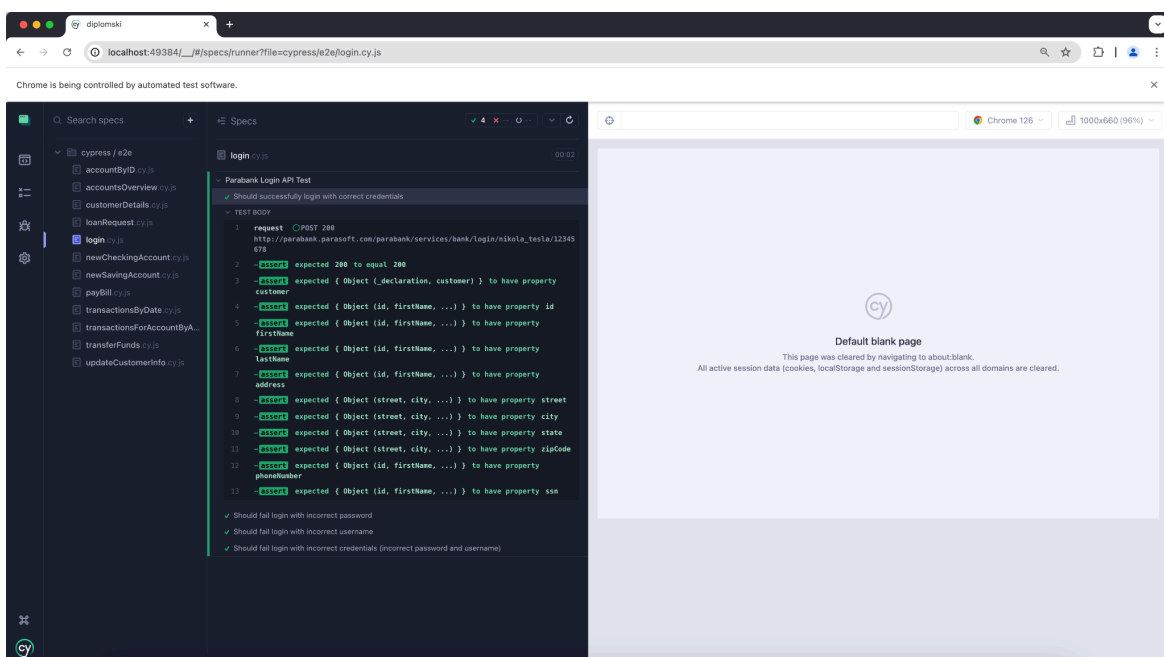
diplomski

localhost:49384/__/#/specs/runner?file=cypress/e2e/login.cy.js

Chrome is being controlled by automated test software.

Search specs

Specs

✓ 4 ✕ -- ○ --

cypress / e2e

accountByID.cy.js
accountsOverview.cy.js
customerDetails.cy.js
loanRequest.cy.js
login.cy.js
newCheckingAccount.cy.js
newSavingAccount.cy.js
payBill.cy.js
transactionsByDate.cy.js
transactionsForAccountByA...
transferFunds.cy.js
updateCustomerInfo.cy.js

login.cy.js 00:02

Parabank Login API Test

✓ Should successfully login with correct credentials

TEST BODY

1 request POST 200 http://parabank.parasoft.com/parabank/services/bank/login/nikola_tesla/12345678

2 -assert expected 200 to equal 200

3 -assert expected { Object (_declaration, customer) } to have property customer

4 -assert expected { Object (id, firstName, ...) } to have property id

5 -assert expected { Object (id, firstName, ...) } to have property firstName

6 -assert expected { Object (id, firstName, ...) } to have property lastName

7 -assert expected { Object (id, firstName, ...) } to have property address

8 -assert expected { Object (street, city, ...) } to have property street

9 -assert expected { Object (street, city, ...) } to have property city

10 -assert expected { Object (street, city, ...) } to have property state

11 -assert expected { Object (street, city, ...) } to have property zipCode

12 -assert expected { Object (id, firstName, ...) } to have property phoneNumber

13 -assert expected { Object (id, firstName, ...) } to have property ssn

✓ Should fail login with incorrect password
✓ Should fail login with incorrect username
✓ Should fail login with incorrect credentials (incorrect password and username)

Chrome 126

1000x660 (96%)

Default blank page

This page was cleared by navigating to about:blank.
All active session data (cookies, localStorage and sessionStorage) across all domains are cleared.